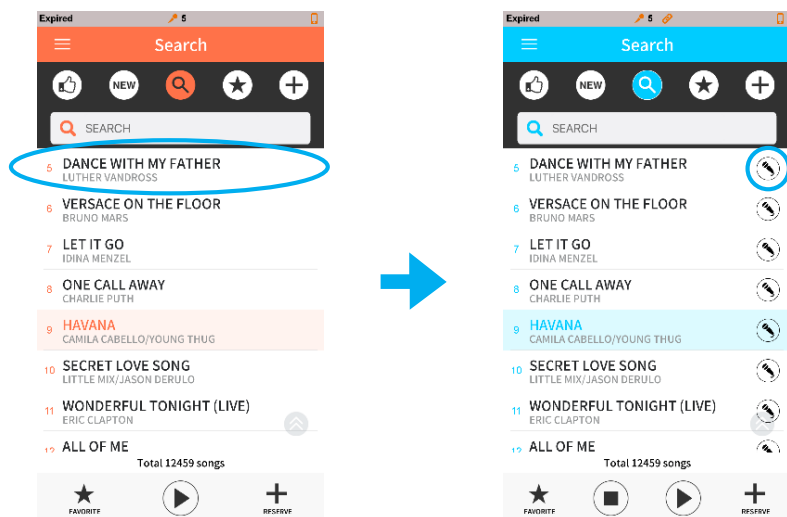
Expired 5

Search

NEW

SEARCH

5 DANCE WITH MY FATHER
LUTHER VANDROSS

6 VERSACE ON THE FLOOR
BRUNO MARS

7 LET IT GO
IDINA MENZEL

8 ONE CALL AWAY
CHARLIE PUTH

9 HAVANA
CAMILA CABELLO/YOUNG THUG

10 SECRET LOVE SONG
LITTLE MIX/JASON DERULO

11 WONDERFUL TONIGHT (LIVE)
ERIC CLAPTON

12 ALL OF ME

Total 12459 songs

FAVORITE RESERVE

Expired 5

Search

NEW

SEARCH

5 DANCE WITH MY FATHER
LUTHER VANDROSS

6 VERSACE ON THE FLOOR
BRUNO MARS

7 LET IT GO
IDINA MENZEL

8 ONE CALL AWAY
CHARLIE PUTH

9 HAVANA
CAMILA CABELLO/YOUNG THUG

10 SECRET LOVE SONG
LITTLE MIX/JASON DERULO

11 WONDERFUL TONIGHT (LIVE)
ERIC CLAPTON

12 ALL OF ME

Total 12459 songs

FAVORITE RESERVE